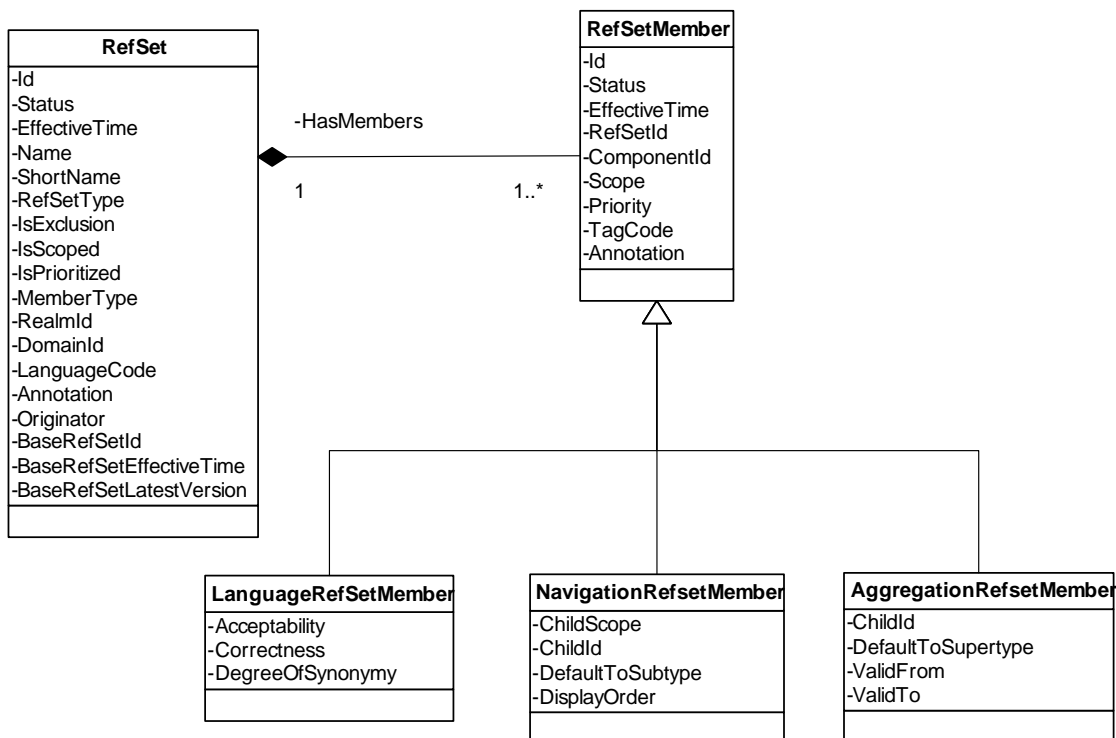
RefSet
-Id
-Status
-EffectiveTime
-Name
-ShortName
-RefSetType
-IsExclusion
-IsScoped
-IsPrioritized
-MemberType
-RealmId
-DomainId
-LanguageCode
-Annotation
-Originator
-BaseRefSetId
-BaseRefSetEffectiveTime
-BaseRefSetLatestVersion

-HasMembers

1

1..*

RefSetMember
-Id
-Status
-EffectiveTime
-RefSetId
-ComponentId
-Scope
-Priority
-TagCode
-Annotation

LanguageRefSetMember
-Acceptability
-Correctness
-DegreeOfSynonymy

NavigationRefsetMember
-ChildScope
-ChildId
-DefaultToSubtype
-DisplayOrder

AggregationRefsetMember
-ChildId
-DefaultToSupertype
-ValidFrom
-ValidTo